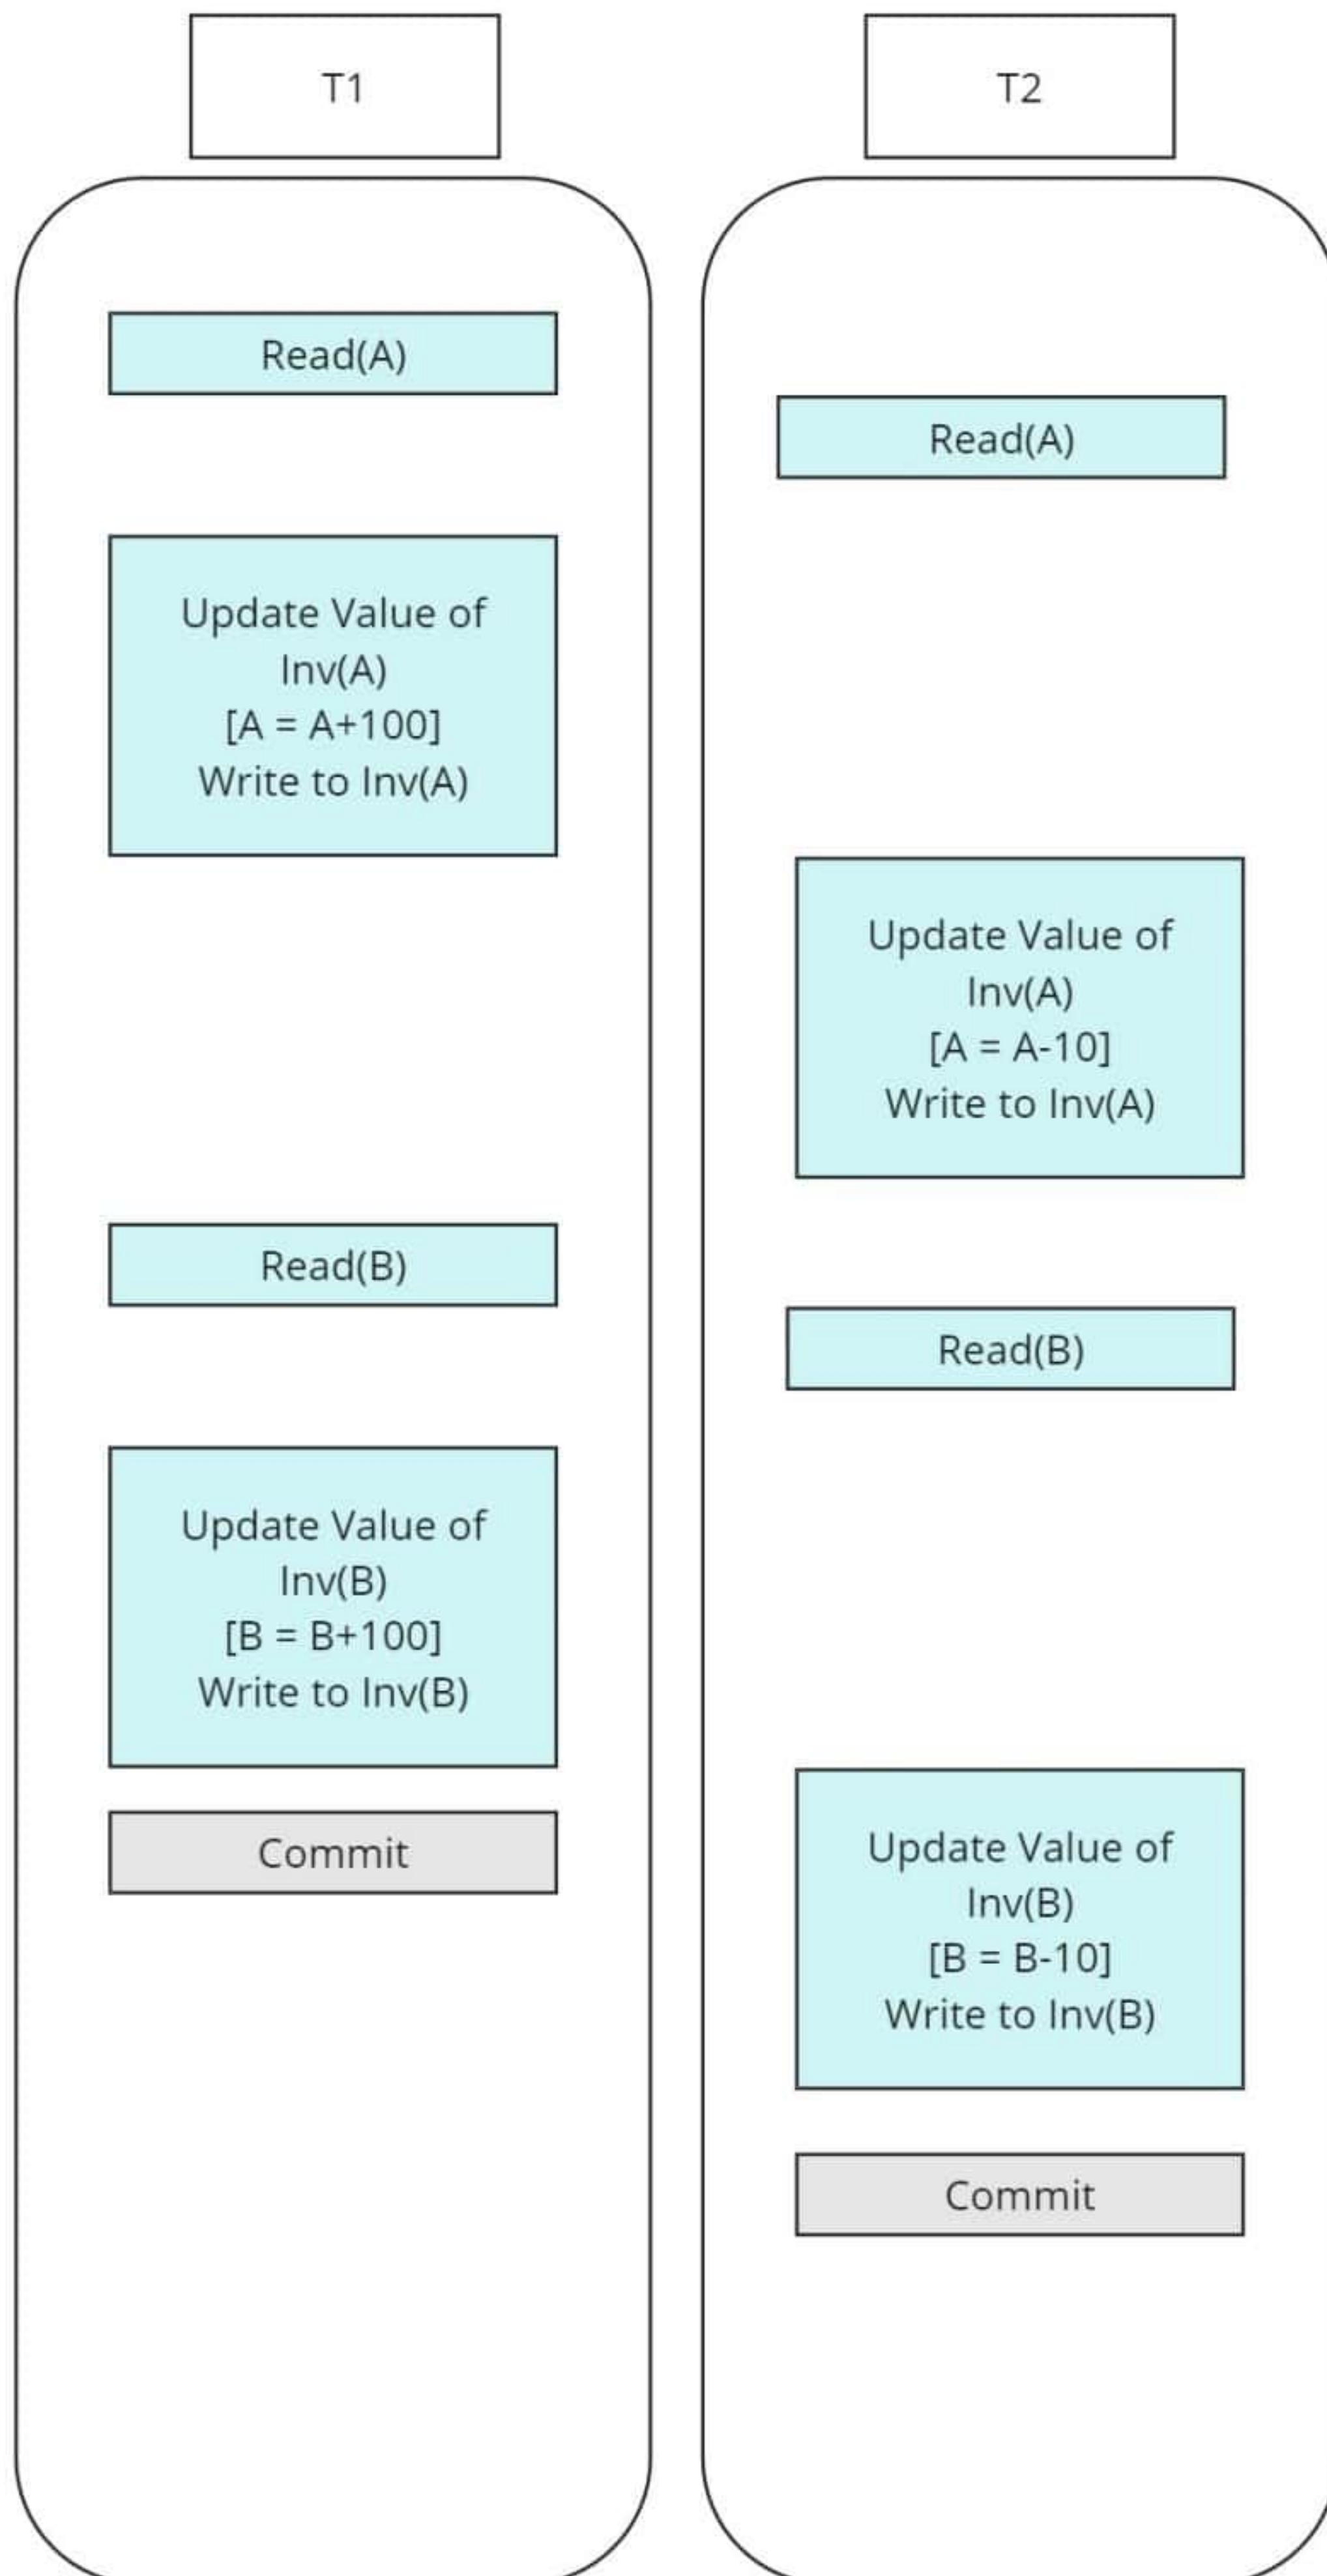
T1

Read(A)

Update Value of Inv(A)
[A = A+100]
Write to Inv(A)

Read(B)

Update Value of Inv(B)
[B = B+100]
Write to Inv(B)

Commit

T2

Read(A)

Update Value of Inv(A)
[A = A-10]
Write to Inv(A)

Read(B)

Update Value of Inv(B)
[B = B-10]
Write to Inv(B)

Commit